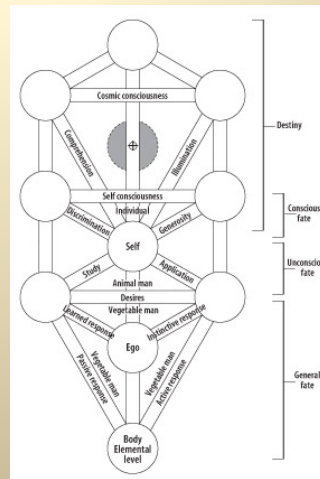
Cosmic consciousness
Comprehension
Illumination
Self consciousness
Individual
Discrimination
Generosity
Self
Study
Application
Animal man
Desires
Vegetable man
Learned response
Instinctive response
Ego
Passive response
Vegetable man
Vegetable man
Active response
Body
Elemental
level

Destiny
Consciou
fate
Unconscio
fate
General
fate